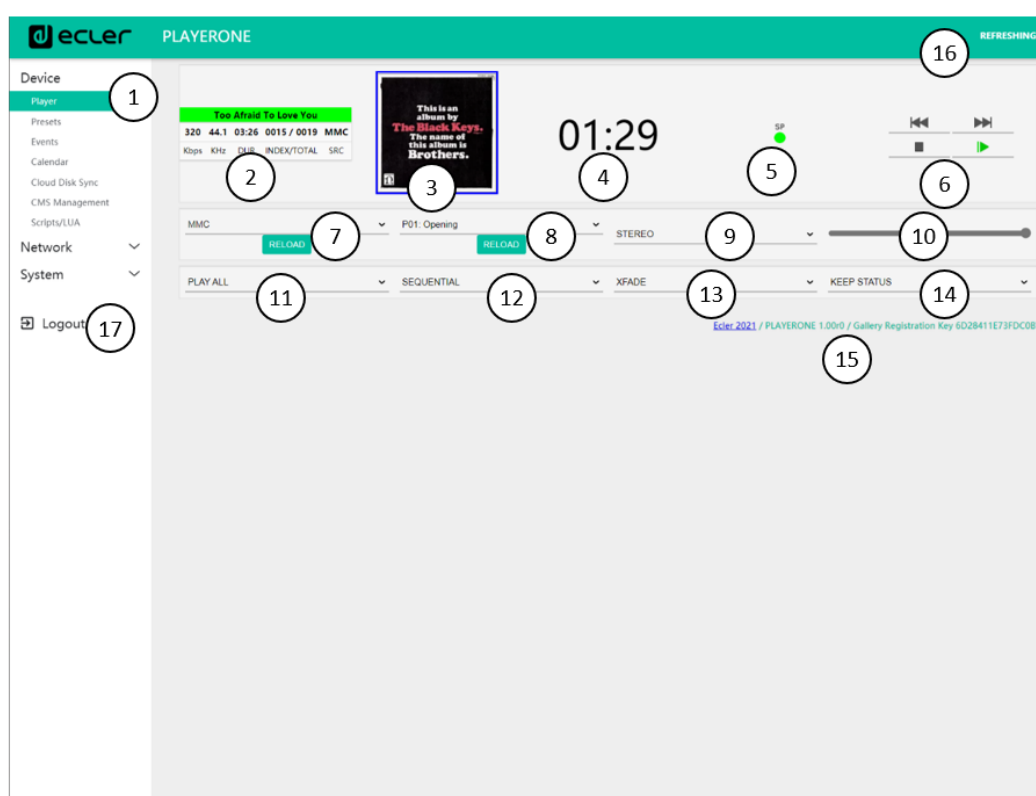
ecler PLAYERONE REFRESHING

16

Device
Player
Presets
Events
Calendar
Cloud Disk Sync
CMS Management
Scripts/LUA
Network
System

Logout

1

17

Too Afraid To Love You

| 320 | 44.1 | 03:26 | 0015 / 0019 | MMC |
|---|---|---|---|---|
| Kbps | KHz | DUR | INDEX/TOTAL | SRC |

2

This is an album by The Black Keys. The name of this album is Brothers.

3

01:29

4

SP

5

6

MMC
RELOAD

7

P01: Opening
RELOAD

8

STEREO

9

10

PLAY ALL

11

SEQUENTIAL

12

XFADE

13

KEEP STATUS

14

Ecler 2021 / PLAYERONE 1.00r0 / Gallery Registration Key 6D28411E73FDC0B

15